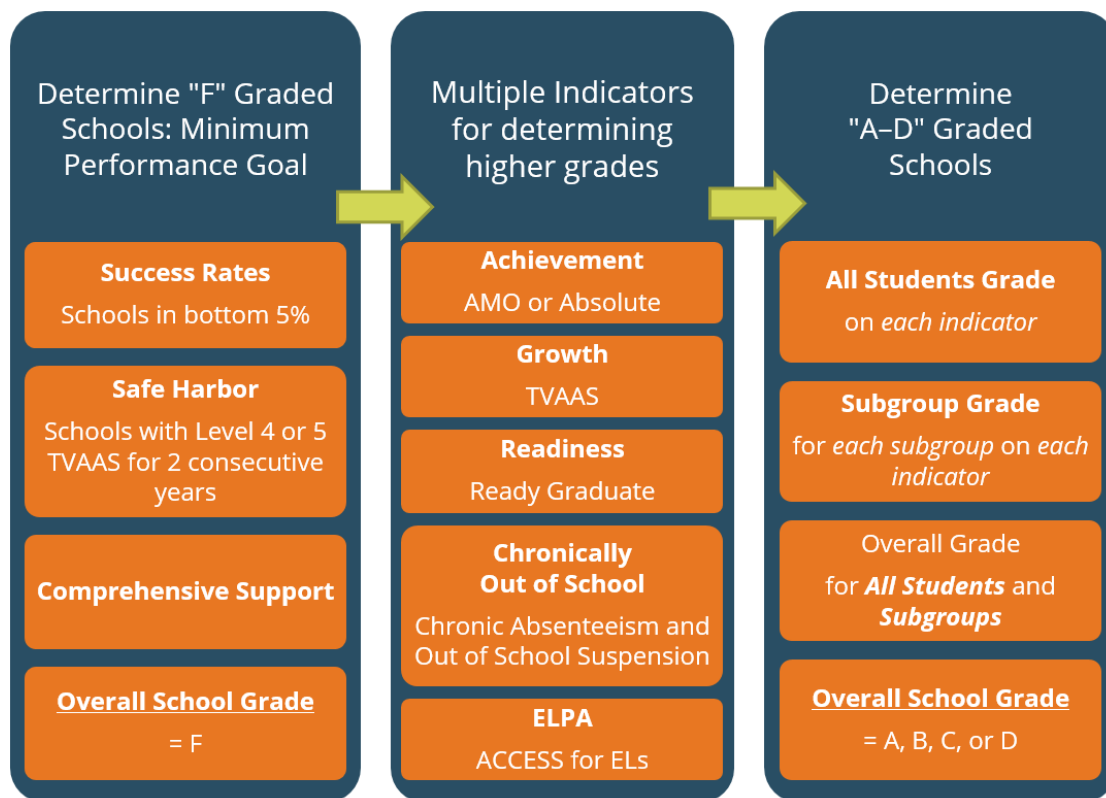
Determine "F" Graded Schools: Minimum Performance Goal

**Success Rates**
Schools in bottom 5%

**Safe Harbor**
Schools with Level 4 or 5 TVAAS for 2 consecutive years

**Comprehensive Support**

**Overall School Grade**
= F

Multiple Indicators for determining higher grades

**Achievement**
AMO or Absolute

**Growth**
TVAAS

**Readiness**
Ready Graduate

**Chronically Out of School**
Chronic Absenteeism and Out of School Suspension

**ELPA**
ACCESS for ELs

Determine "A–D" Graded Schools

**All Students Grade**
on *each indicator*

**Subgroup Grade**
for *each subgroup* on *each indicator*

Overall Grade
for ***All Students*** and ***Subgroups***

**Overall School Grade**
= A, B, C, or D